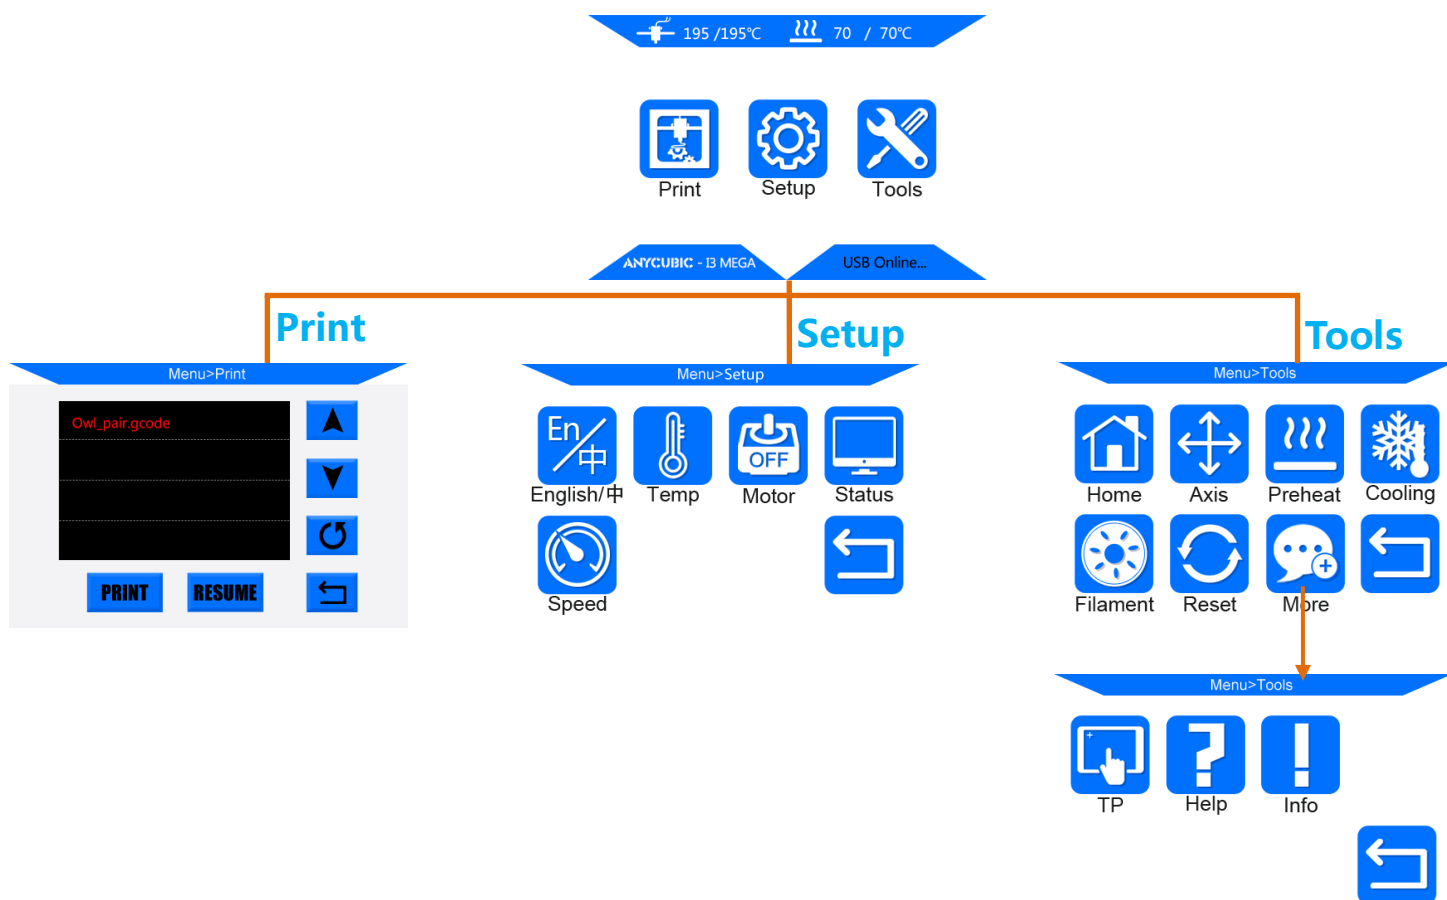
195 /195℃ 70 / 70℃

Print Setup Tools

ANYCUBIC - I3 MEGA USB Online...

Print

Setup

Tools

Menu>Print

Owl_pair.gcode

PRINT RESUME

Menu>Setup

En 中

English/中 Temp OFF Motor Status

Speed

Menu>Tools

Home Axis Preheat Cooling

Filament Reset More

Menu>Tools

TP Help Info